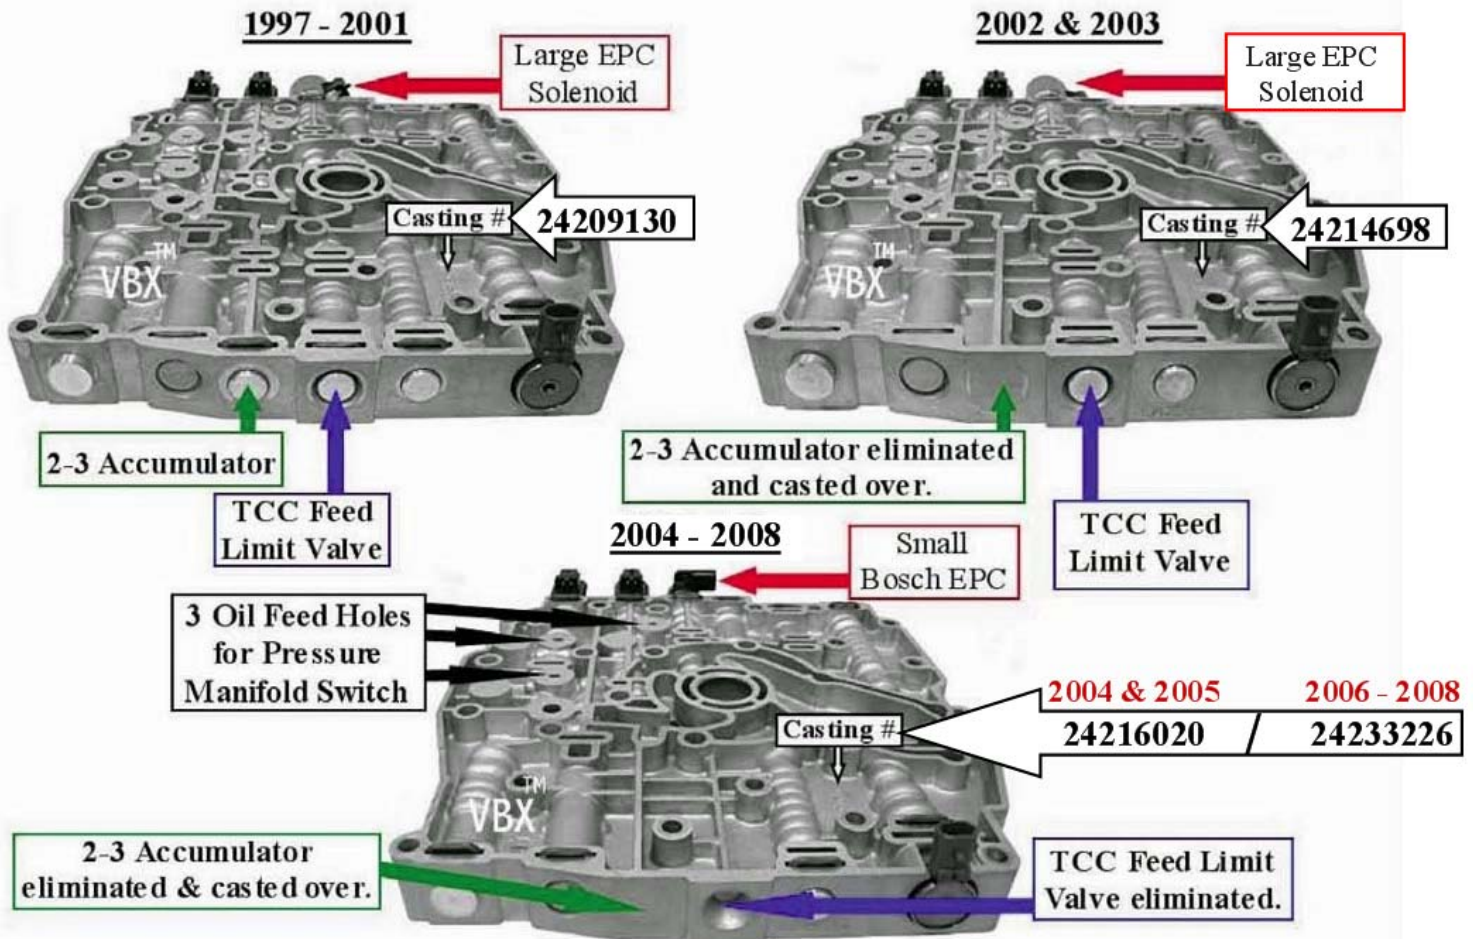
1997 - 2001

Large EPC Solenoid

Casting #

24209130

VBX™

2-3 Accumulator

TCC Feed Limit Valve

2002 & 2003

Large EPC Solenoid

Casting #

24214698

VBX™

2-3 Accumulator eliminated and casted over.

TCC Feed Limit Valve

2004 - 2008

Small Bosch EPC

3 Oil Feed Holes for Pressure Manifold Switch

Casting #

2004 & 2005

24216020

2006 - 2008

24233226

VBX™

2-3 Accumulator eliminated & casted over.

TCC Feed Limit Valve eliminated.